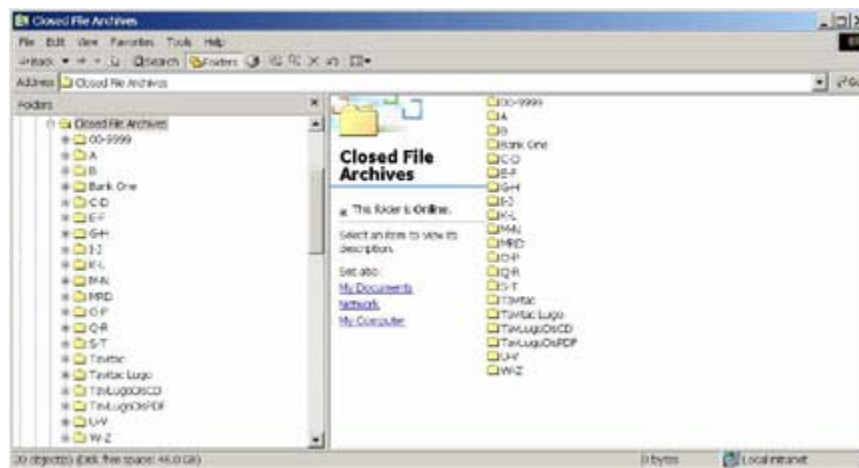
Closed File Archives

File Edit View Favorites Tools Help

Back Search Folders

Address Closed File Archives

Folders

Closed File Archives
00-9999
A
B
Bank One
C-D
E-F
G-H
I-J
K-L
M-N
MRD
O-P
Q-R
S-T
Tavitac
Tavitac Lugo
TavLugoOsCD
TavLugoOsPDF
U-V
W-Z

Closed File Archives

This folder is Online.

Select an item to view its description.

See also:
My Documents
Network
My Computer

00-9999
A
B
Bank One
C-D
E-F
G-H
I-J
K-L
M-N
MRD
O-P
Q-R
S-T
Tavitac
Tavitac Lugo
TavLugoOsCD
TavLugoOsPDF
U-V
W-Z

20 object(s) (Disk free space: 46.0 GB)

0 bytes

Local intranet